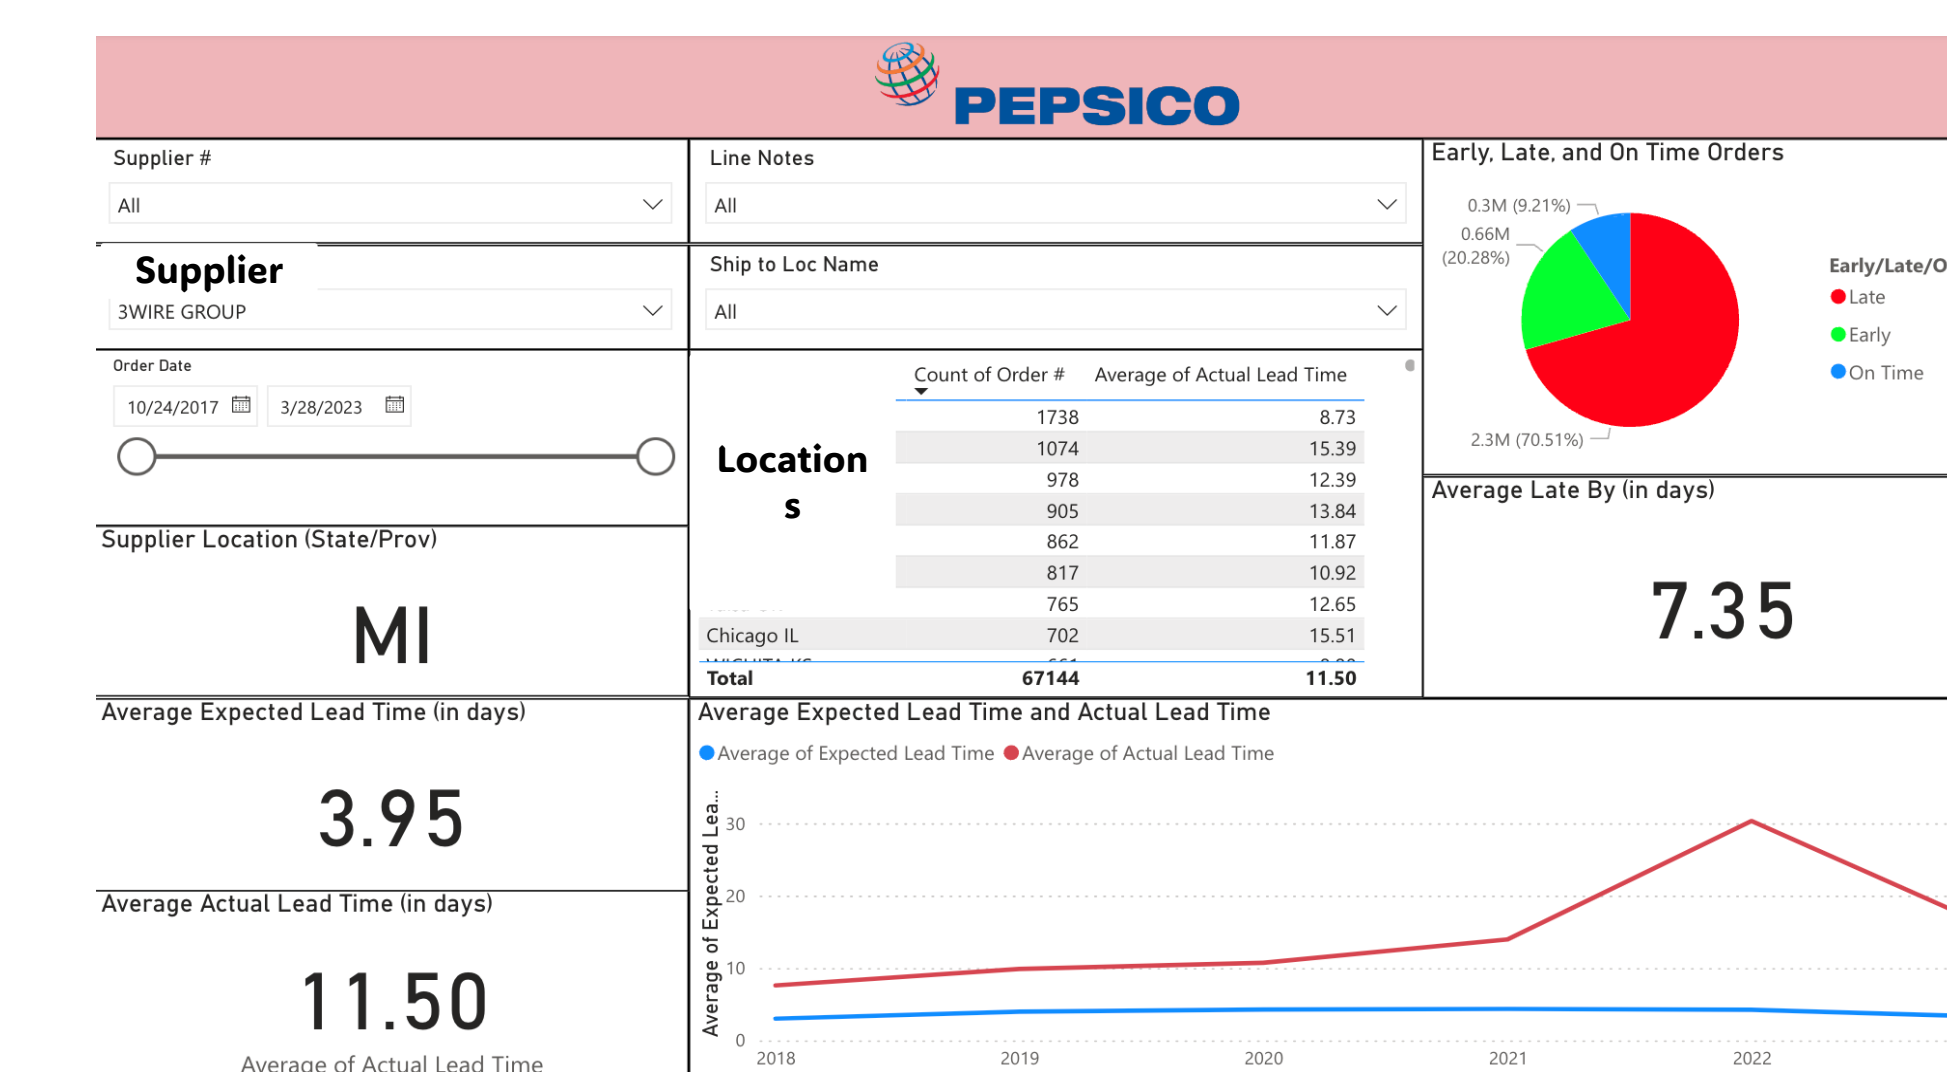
PEPSICO

Supplier #
All

Line Notes
All

Early, Late, and On Time Orders
0.3M (9.21%)
0.66M (20.28%)
2.3M (70.51%)
Early/Late/O
Late
Early
On Time

Supplier
3WIRE GROUP

Ship to Loc Name
All

Order Date
10/24/2017
3/28/2023

Locations

| | Count of Order # | Average of Actual Lead Time |
|---|---|---|
| | 1738 | 8.73 |
| | 1074 | 15.39 |
| | 978 | 12.39 |
| | 905 | 13.84 |
| | 862 | 11.87 |
| | 817 | 10.92 |
| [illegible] | 765 | 12.65 |
| Chicago IL | 702 | 15.51 |
| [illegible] | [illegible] | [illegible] |
| Total | 67144 | 11.50 |

Supplier Location (State/Prov)
MI

Average Late By (in days)
7.35

Average Expected Lead Time (in days)
3.95

Average Actual Lead Time (in days)
11.50
Average of Actual Lead Time

Average Expected Lead Time and Actual Lead Time
Average of Expected Lead Time
Average of Actual Lead Time
Average of Expected Lea...
30
20
10
0
2018
2019
2020
2021
2022